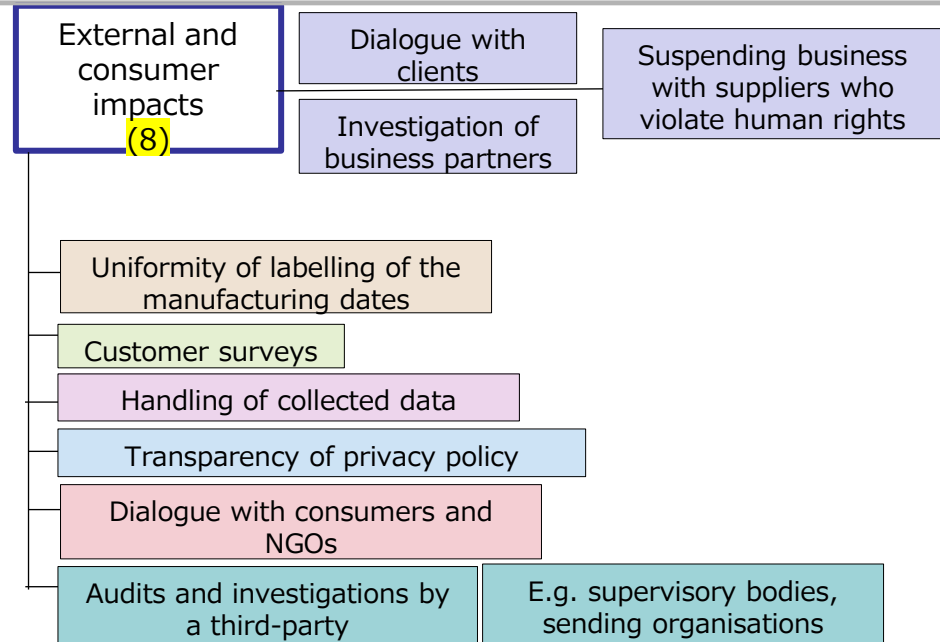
External and consumer impacts (8)

Dialogue with clients

Investigation of business partners

Suspending business with suppliers who violate human rights

Uniformity of labelling of the manufacturing dates

Customer surveys

Handling of collected data

Transparency of privacy policy

Dialogue with consumers and NGOs

Audits and investigations by a third-party

E.g. supervisory bodies, sending organisations